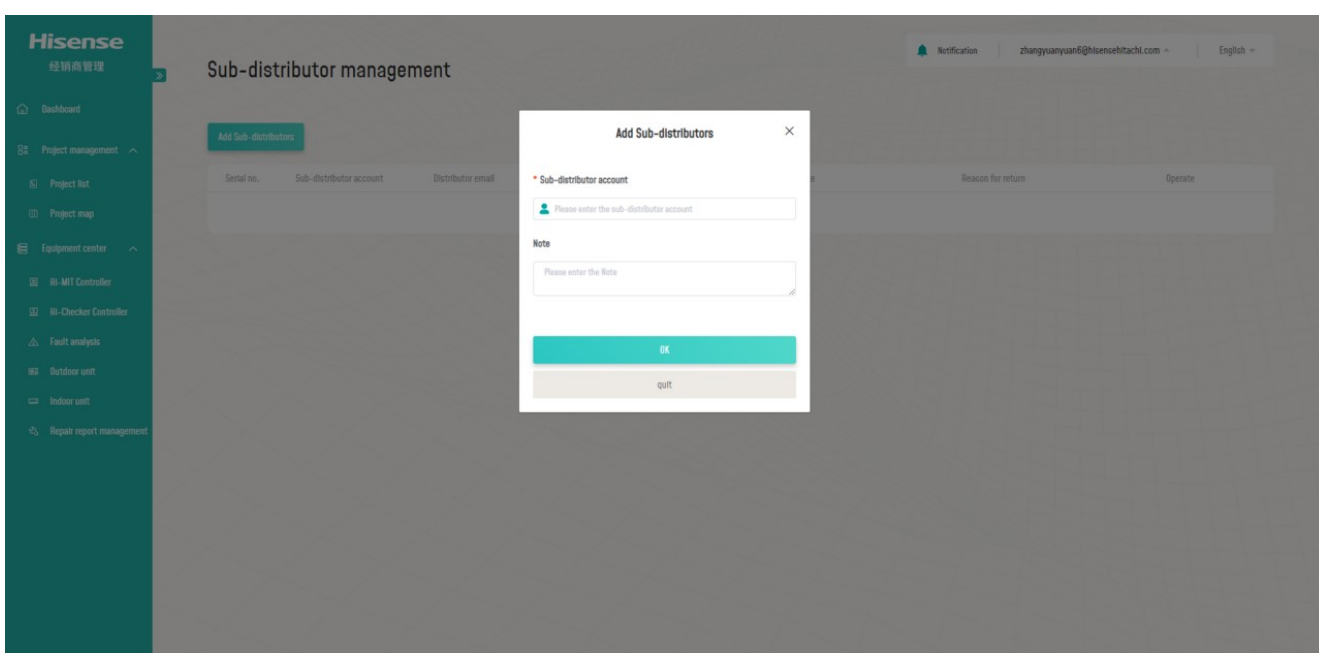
Hisense
经销商管理

Dashboard
Project management
Project list
Project map
Equipment center
Hi-MIT Controller
Hi-Checker Controller
Fault analysis
Outdoor unit
Indoor unit
Repair report management

Sub-distributor management

Notification | zhangyuanyuan6@hisensehitachi.com | English

Add Sub-distributors

| Serial no. | Sub-distributor account | Distributor email | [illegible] | Reason for return | Operate |
|---|---|---|---|---|---|

Add Sub-distributors ×

* Sub-distributor account
Please enter the sub-distributor account

Note
Please enter the Note

OK
quit